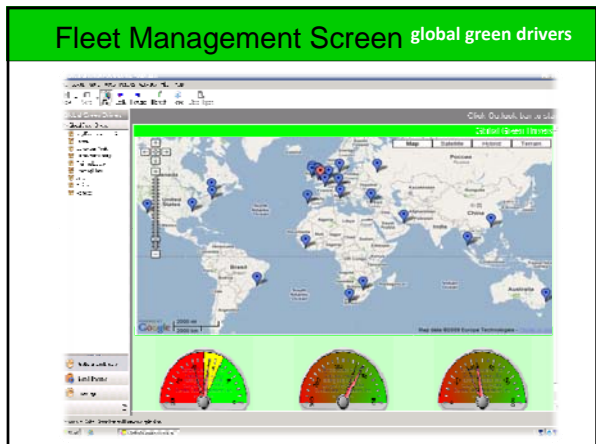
Fleet Management Screen global green drivers

Click Outlook bar to st

Global Green Drivers

Map | Satellite | Hybrid | Terrain

United States

Brazil

China

Australia

Google

2000 mi
2000 km

Map data ©2009 Europa Technologies